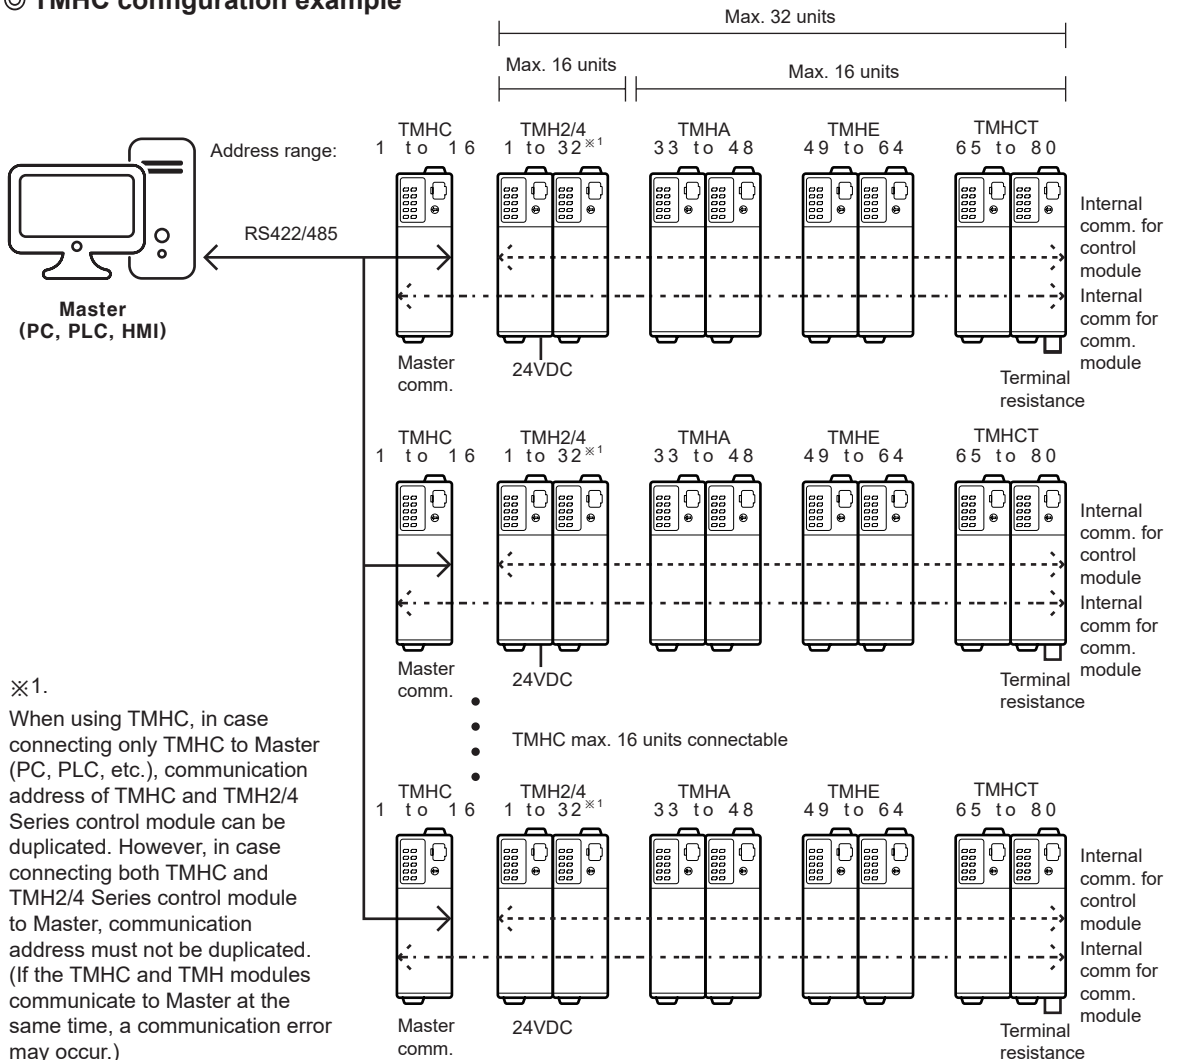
◎ TMHC configuration example

Max. 32 units

Max. 16 units

Max. 16 units

Address range:

TMHC
1 to 16

TMH2/4
1 to 32※1

TMHA
33 to 48

TMHE
49 to 64

TMHCT
65 to 80

RS422/485

Master
(PC, PLC, HMI)

Internal comm. for control module

Internal comm for comm. module

Master comm.

24VDC

Terminal resistance

TMHC
1 to 16

TMH2/4
1 to 32※1

TMHA
33 to 48

TMHE
49 to 64

TMHCT
65 to 80

Internal comm. for control module

Internal comm for comm. module

Master comm.

24VDC

Terminal resistance

TMHC max. 16 units connectable

※1.
When using TMHC, in case connecting only TMHC to Master (PC, PLC, etc.), communication address of TMHC and TMH2/4 Series control module can be duplicated. However, in case connecting both TMHC and TMH2/4 Series control module to Master, communication address must not be duplicated. (If the TMHC and TMH modules communicate to Master at the same time, a communication error may occur.)

TMHC
1 to 16

TMH2/4
1 to 32※1

TMHA
33 to 48

TMHE
49 to 64

TMHCT
65 to 80

Internal comm. for control module

Internal comm for comm. module

Master comm.

24VDC

Terminal resistance